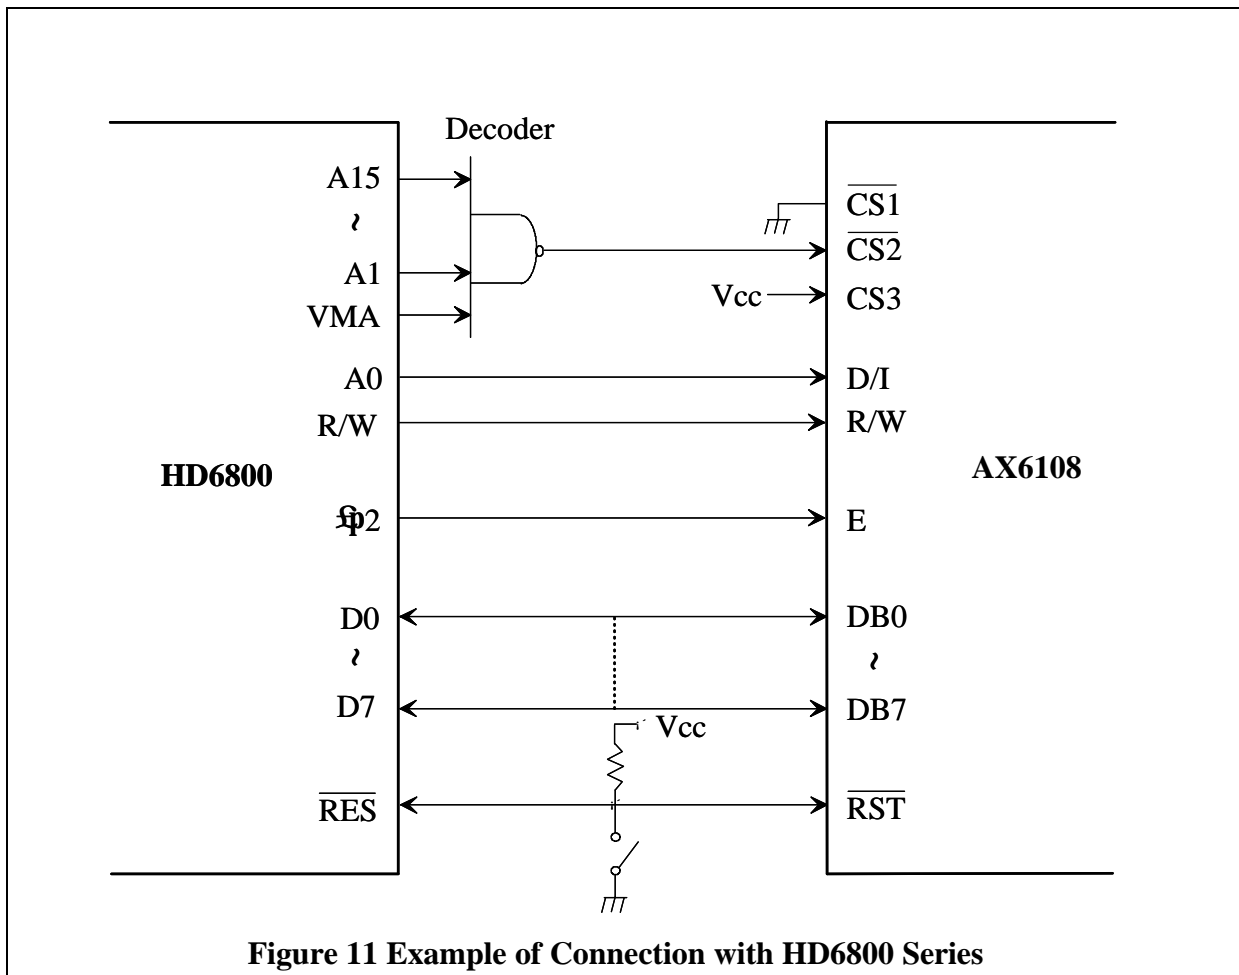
Decoder

A15
~
A1
VMA
A0
R/W

HD6800

φ2
D0
~
D7
$\overline{RES}$

$\overline{CS1}$
$\overline{CS2}$
Vcc
CS3
D/I
R/W

AX6108

E
DB0
~
DB7
Vcc
$\overline{RST}$

Figure 11 Example of Connection with HD6800 Series